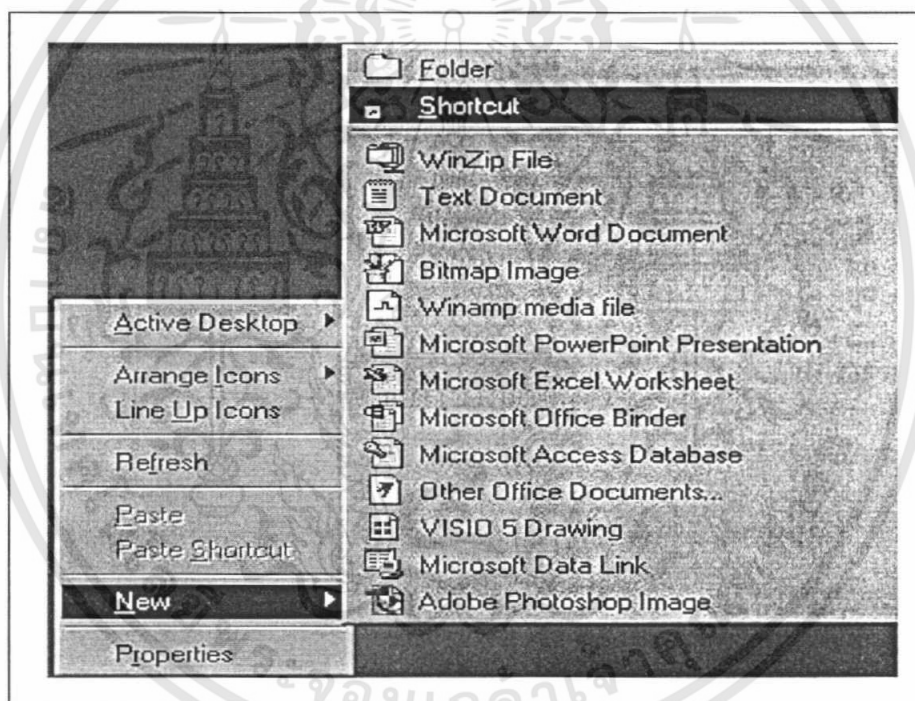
Folder
Shortcut
WinZip File
Text Document
Microsoft Word Document
Bitmap Image
Winamp media file
Microsoft PowerPoint Presentation
Microsoft Excel Worksheet
Microsoft Office Binder
Microsoft Access Database
Other Office Documents...
VISIO 5 Drawing
Microsoft Data Link
Adobe Photoshop Image

Active Desktop
Arrange Icons
Line Up Icons
Refresh
Paste
Paste Shortcut
New
Properties